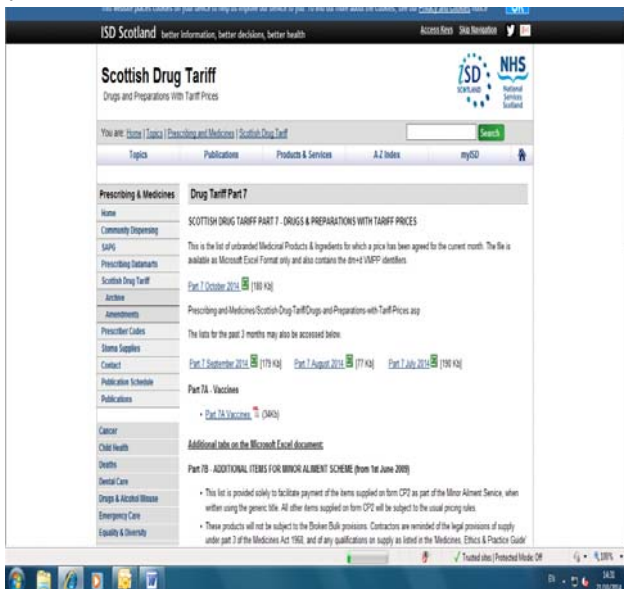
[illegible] OK

ISD Scotland better information, better decisions, better health

Access Keys Skip Navigation

Scottish Drug Tariff

Drugs and Preparations With Tariff Prices

ISD SCOTLAND NHS National Services Scotland

You are: Home | Topics | Prescribing and Medicines | Scottish Drug Tariff

Search

Topics | Publications | Products & Services | A-Z Index | myISD

Prescribing & Medicines

Home
Community Dispensing
SAPG
Prescribing Datamarts
Scottish Drug Tariff
Archive
Amendments
Prescriber Codes
Stoma Supplies
Contact
Publication Schedule
Publications

Cancer
Child Health
Deaths
Dental Care
Drugs & Alcohol Misuse
Emergency Care
Equality & Diversity

Drug Tariff Part 7

SCOTTISH DRUG TARIFF PART 7 - DRUGS & PREPARATIONS WITH TARIFF PRICES

This is the list of unbranded Medicinal Products & Ingredients for which a price has been agreed for the current month. The file is available as Microsoft Excel Format only and also contains the dm+d VMPP identifiers.

Part 7 October 2014 [180 Kb]

Prescribing and Medicines/Scottish-Drug-Tariff/Drugs-and-Preparations-with-Tariff-Prices.asp

The lists for the past 3 months may also be accessed below.

Part 7 September 2014 [179 Kb] Part 7 August 2014 [77 Kb] Part 7 July 2014 [190 Kb]

Part 7A - Vaccines

• Part 7A Vaccines (34Kb)

Additional tabs on the Microsoft Excel document:

Part 7B - ADDITIONAL ITEMS FOR MINOR AILMENT SCHEME (from 1st June 2009)

• This list is provided solely to facilitate payment of the items supplied on form CP2 as part of the Minor Ailment Service, when written using the generic title. All other items supplied on form CP2 will be subject to the usual pricing rules.

• These products will not be subject to the Broken Bulk provisions. Contractors are reminded of the legal provisions of supply under part 3 of the Medicines Act 1968, and of any qualifications on supply as listed in the 'Medicines, Ethics & Practice Guide'

Trusted sites | Protected Mode: Off 100%

EN 14:31 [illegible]